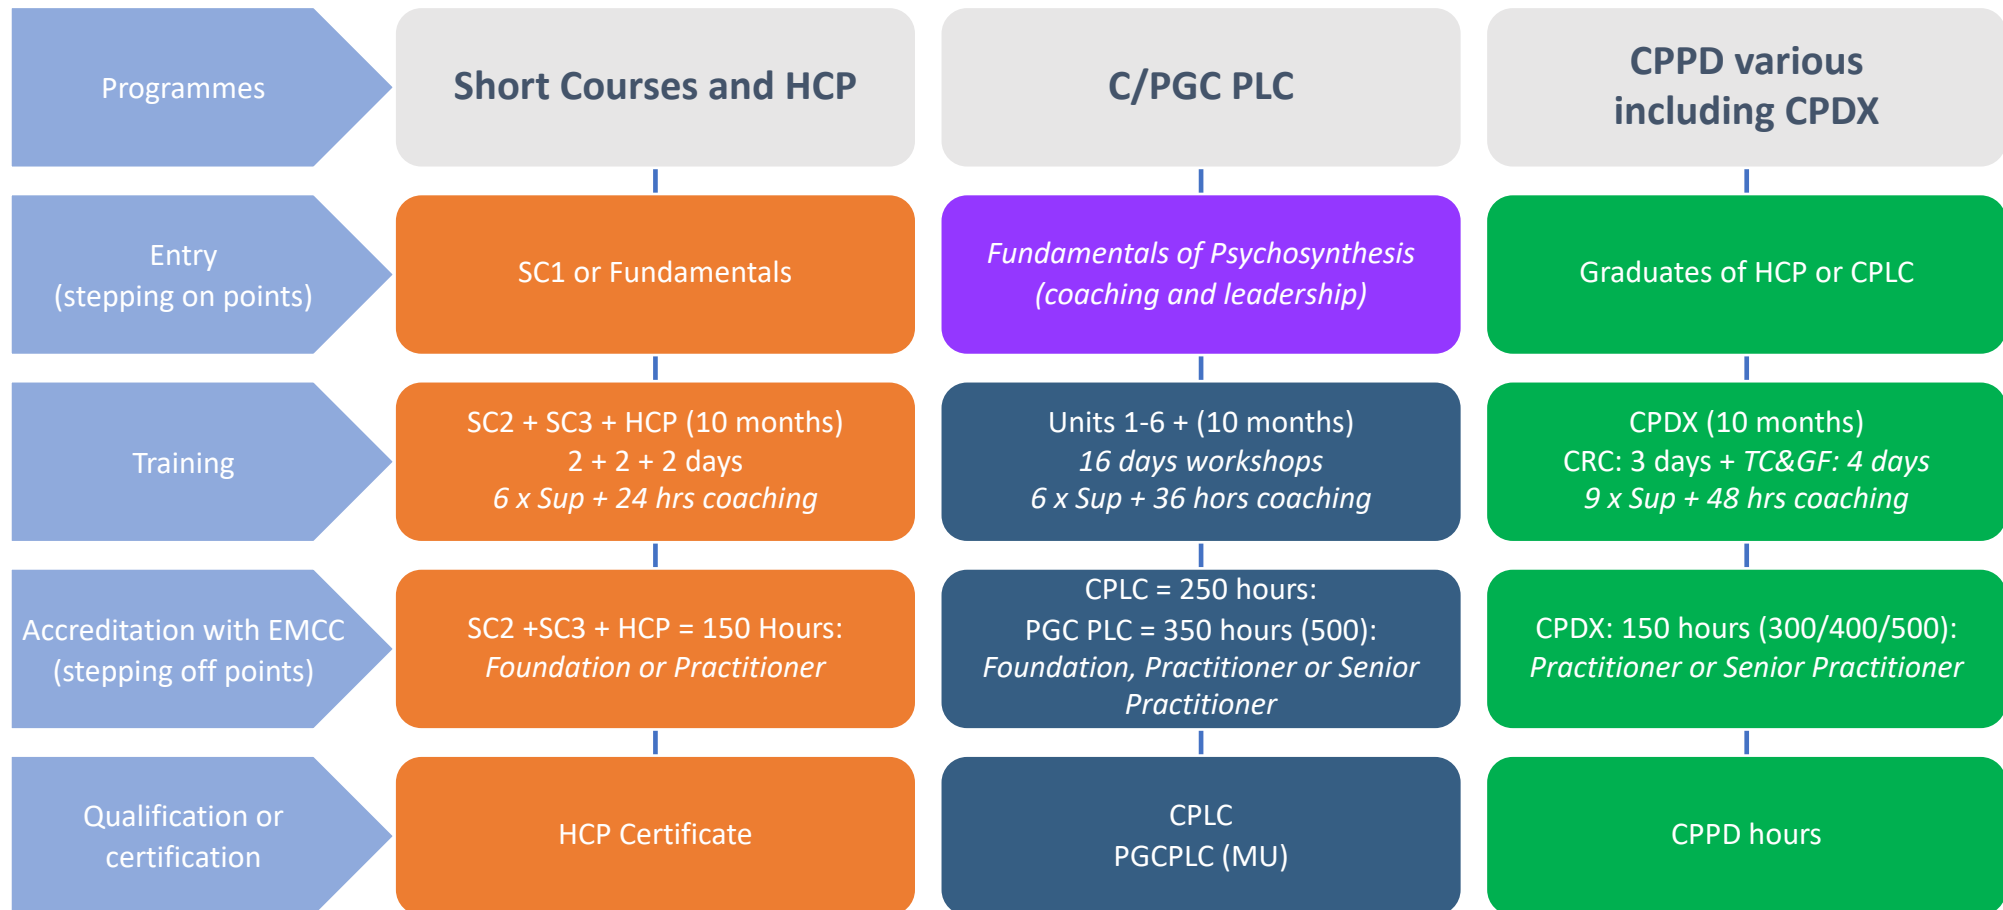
| Programmes | Short Courses and HCP | C/PGC PLC | CPPD various including CPDX |
|---|---|---|---|
| Entry (stepping on points) | SC1 or Fundamentals | Fundamentals of Psychosynthesis (coaching and leadership) | Graduates of HCP or CPLC |
| Training | SC2 + SC3 + HCP (10 months) 2 + 2 + 2 days 6 x Sup + 24 hrs coaching | Units 1-6 + (10 months) 16 days workshops 6 x Sup + 36 hors coaching | CPDX (10 months) CRC: 3 days + TC&GF: 4 days 9 x Sup + 48 hrs coaching |
| Accreditation with EMCC (stepping off points) | SC2 +SC3 + HCP = 150 Hours: Foundation or Practitioner | CPLC = 250 hours: PGC PLC = 350 hours (500): Foundation, Practitioner or Senior Practitioner | CPDX: 150 hours (300/400/500): Practitioner or Senior Practitioner |
| Qualification or certification | HCP Certificate | CPLC PGCPLC (MU) | CPPD hours |